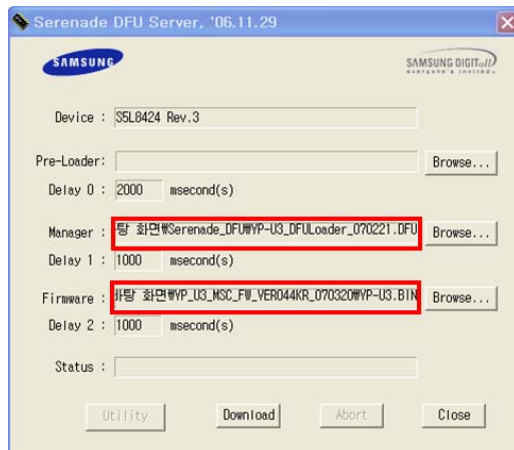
Serenade DFU Server, '06.11.29

SAMSUNG

SAMSUNG DIGITall everyone's invited

Device : S5L8424 Rev.3

Pre-Loader:

Browse...

Delay 0 : 2000 msecond(s)

Manager : 탕 화면₩Serenade_DFU₩YP-U3_DFULoader_070221.DFU

Browse...

Delay 1 : 1000 msecond(s)

Firmware : 바탕 화면₩YP_U3_MSC_FW_VER044KR_070320₩YP-U3.BIN

Browse...

Delay 2 : 1000 msecond(s)

Status :

Utility

Download

Abort

Close